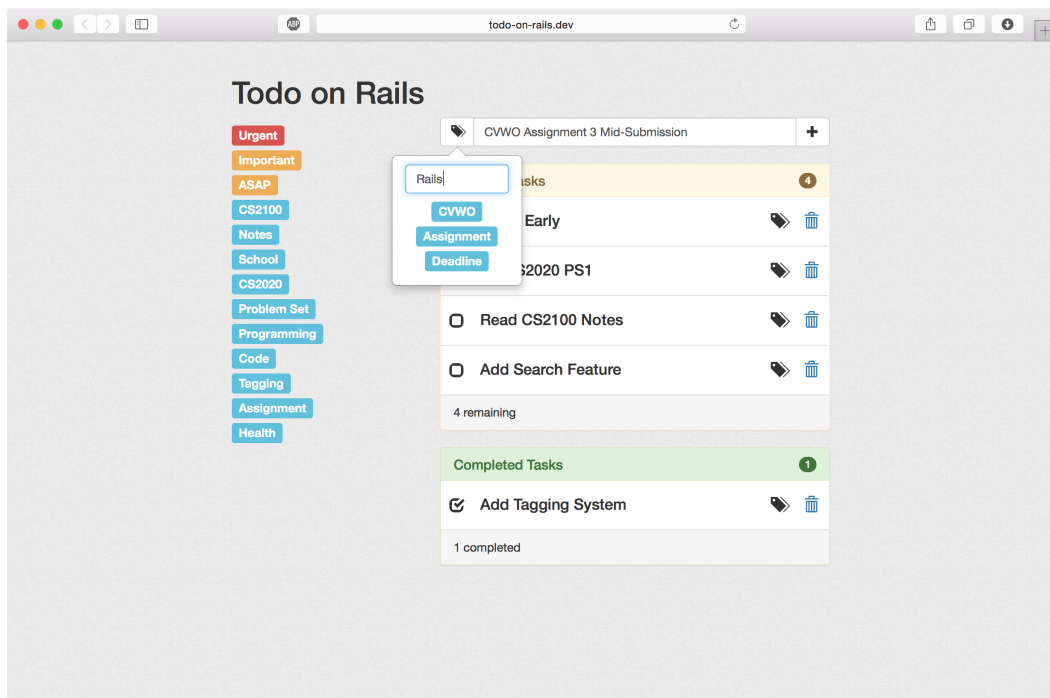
ASP
todo-on-rails.dev

Todo on Rails

Urgent
Important
ASAP
CS2100
Notes
School
CS2020
Problem Set
Programming
Code
Tagging
Assignment
Health

CVWO Assignment 3 Mid-Submission
+

Rails
CVWO
Assignment
Deadline

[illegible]sks 4

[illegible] Early

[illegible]S2020 PS1

Read CS2100 Notes

Add Search Feature

4 remaining

Completed Tasks 1

Add Tagging System

1 completed